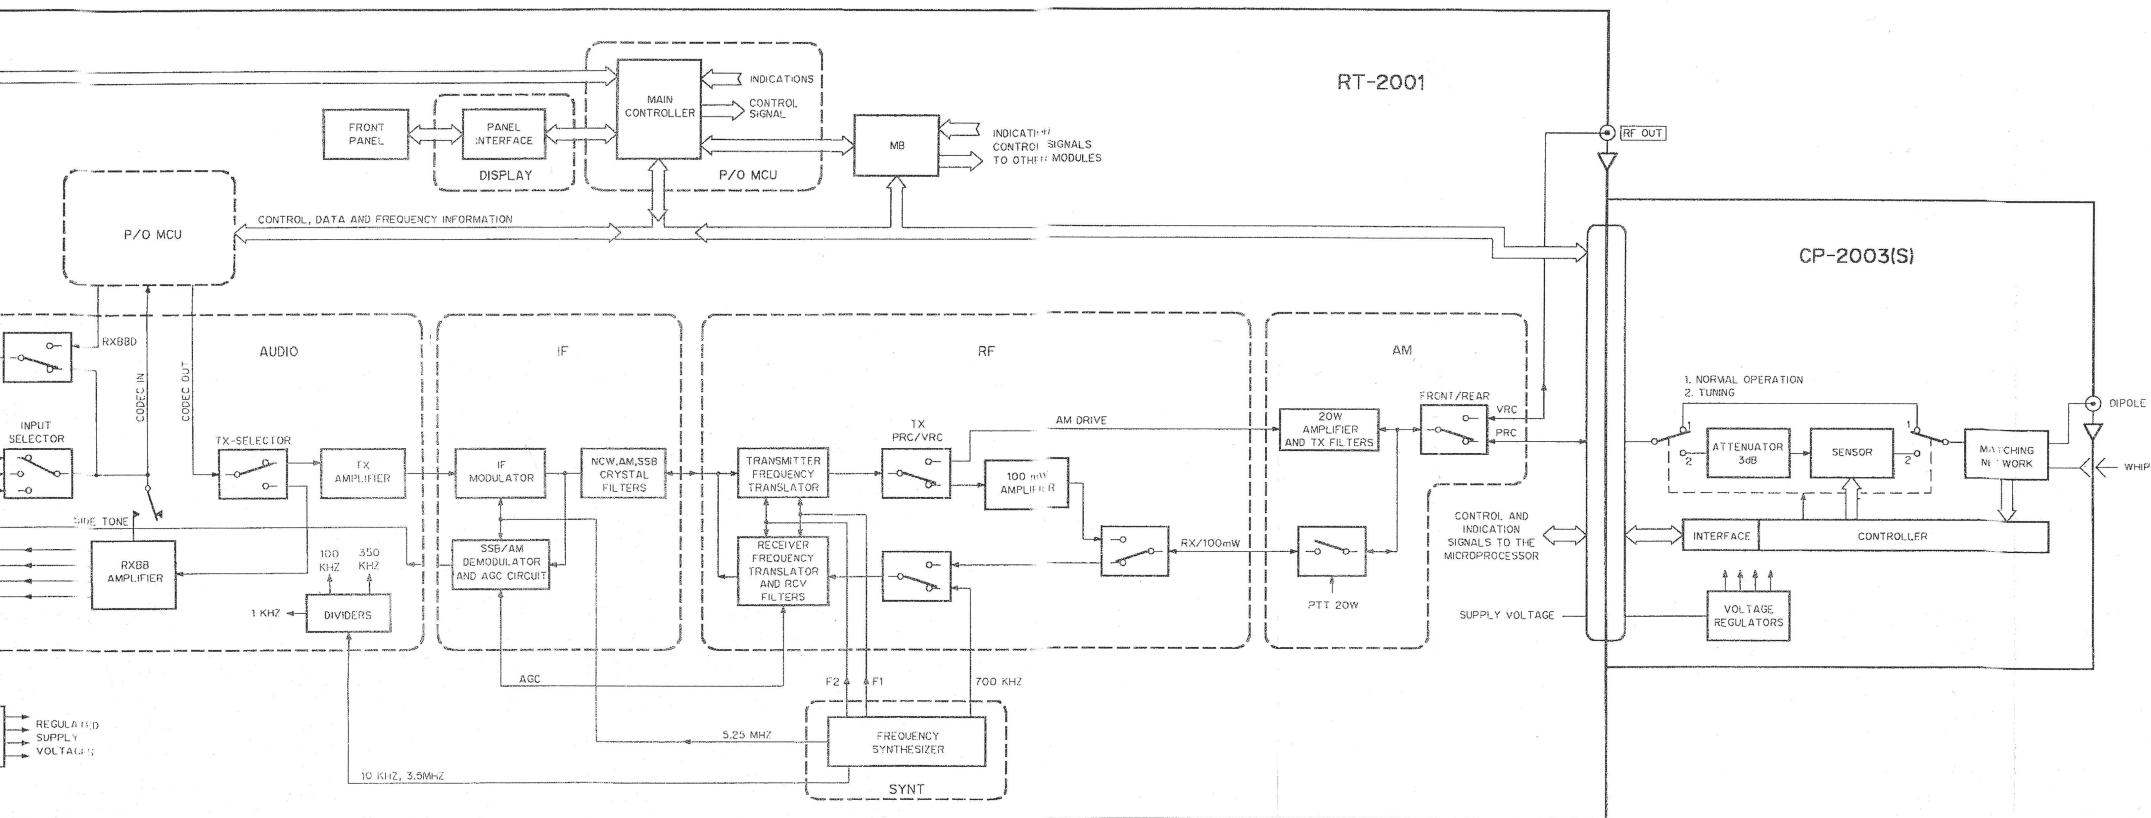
RT-2001

MAIN CONTROLLER

INDICATIONS

CONTROL SIGNAL

FRONT PANEL

PANEL INTERFACE

DISPLAY

P/O MCU

MB

INDICATI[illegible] CONTROL SIGNALS TO OTHER MODULES

RF OUT

P/O MCU

CONTROL, DATA AND FREQUENCY INFORMATION

CP-2003(S)

RXBBD

AUDIO

IF

RF

AM

CODEC IN

CODEC OUT

INPUT SELECTOR

TX-SELECTOR

TX AMPLIFIER

IF MODULATOR

NCW,AM,SSB CRYSTAL FILTERS

TRANSMITTER FREQUENCY TRANSLATOR

TX PRC/VRC

AM DRIVE

100 mW AMPLIFIER

20W AMPLIFIER AND TX FILTERS

FRONT/REAR

VRC

PRC

1. NORMAL OPERATION
2. TUNING

ATTENUATOR 3dB

SENSOR

MATCHING NETWORK

DIPOLE

WHIP

SIDE TONE

RXBB AMPLIFIER

100 KHZ

350 KHZ

SSB/AM DEMODULATOR AND AGC CIRCUIT

RECEIVER FREQUENCY TRANSLATOR AND RCV FILTERS

RX/100mW

PTT 20W

CONTROL AND INDICATION SIGNALS TO THE MICROPROCESSOR

INTERFACE

CONTROLLER

1 KHZ

DIVIDERS

SUPPLY VOLTAGE

VOLTAGE REGULATORS

AGC

F2

F1

700 KHZ

REGULATED SUPPLY VOLTAGES

5.25 MHZ

FREQUENCY SYNTHESIZER

10 KHZ, 3.5MHZ

SYNT